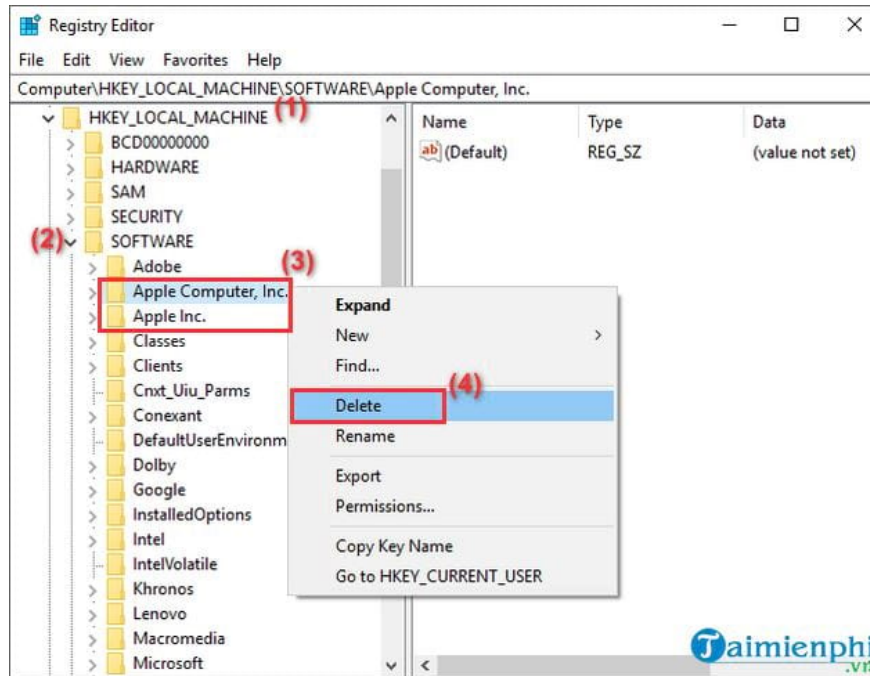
Registry Editor

File Edit View Favorites Help

Computer\HKEY_LOCAL_MACHINE\SOFTWARE\Apple Computer, Inc.

HKEY_LOCAL_MACHINE (1)
BCD00000000
HARDWARE
SAM
SECURITY
(2) SOFTWARE
Adobe
(3)
Apple Computer, Inc.
Apple Inc.
Classes
Clients
Cnxt_Uiu_Parms
Conexant
DefaultUserEnvironm
Dolby
Google
InstalledOptions
Intel
IntelVolatile
Khronos
Lenovo
Macromedia
Microsoft

| Name | Type | Data |
|---|---|---|
| (Default) | REG_SZ | (value not set) |

Expand
New
Find...
(4)
Delete
Rename
Export
Permissions...
Copy Key Name
Go to HKEY_CURRENT_USER

Taimienphi
.vn